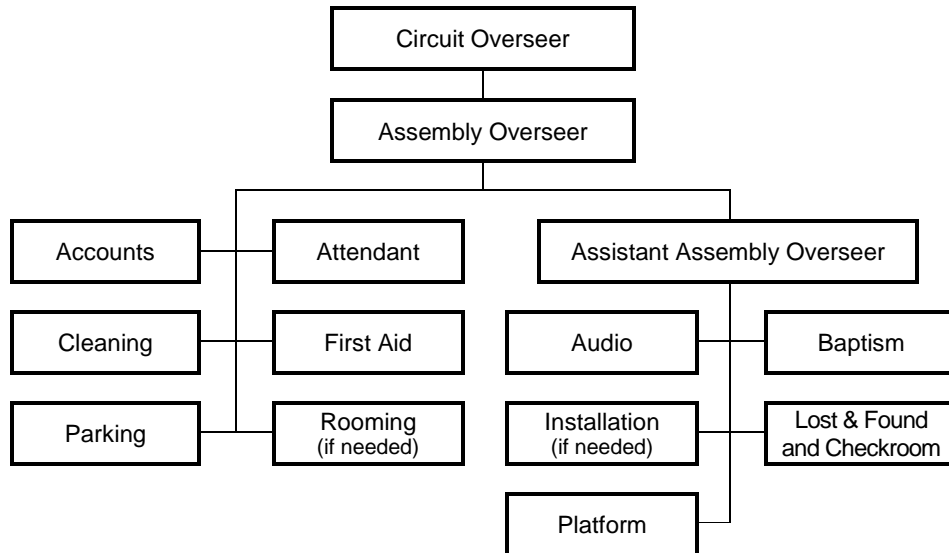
Circuit Overseer

Assembly Overseer

Accounts

Attendant

Assistant Assembly Overseer

Cleaning

First Aid

Audio

Baptism

Parking

Rooming
(if needed)

Installation
(if needed)

Lost & Found
and Checkroom

Platform